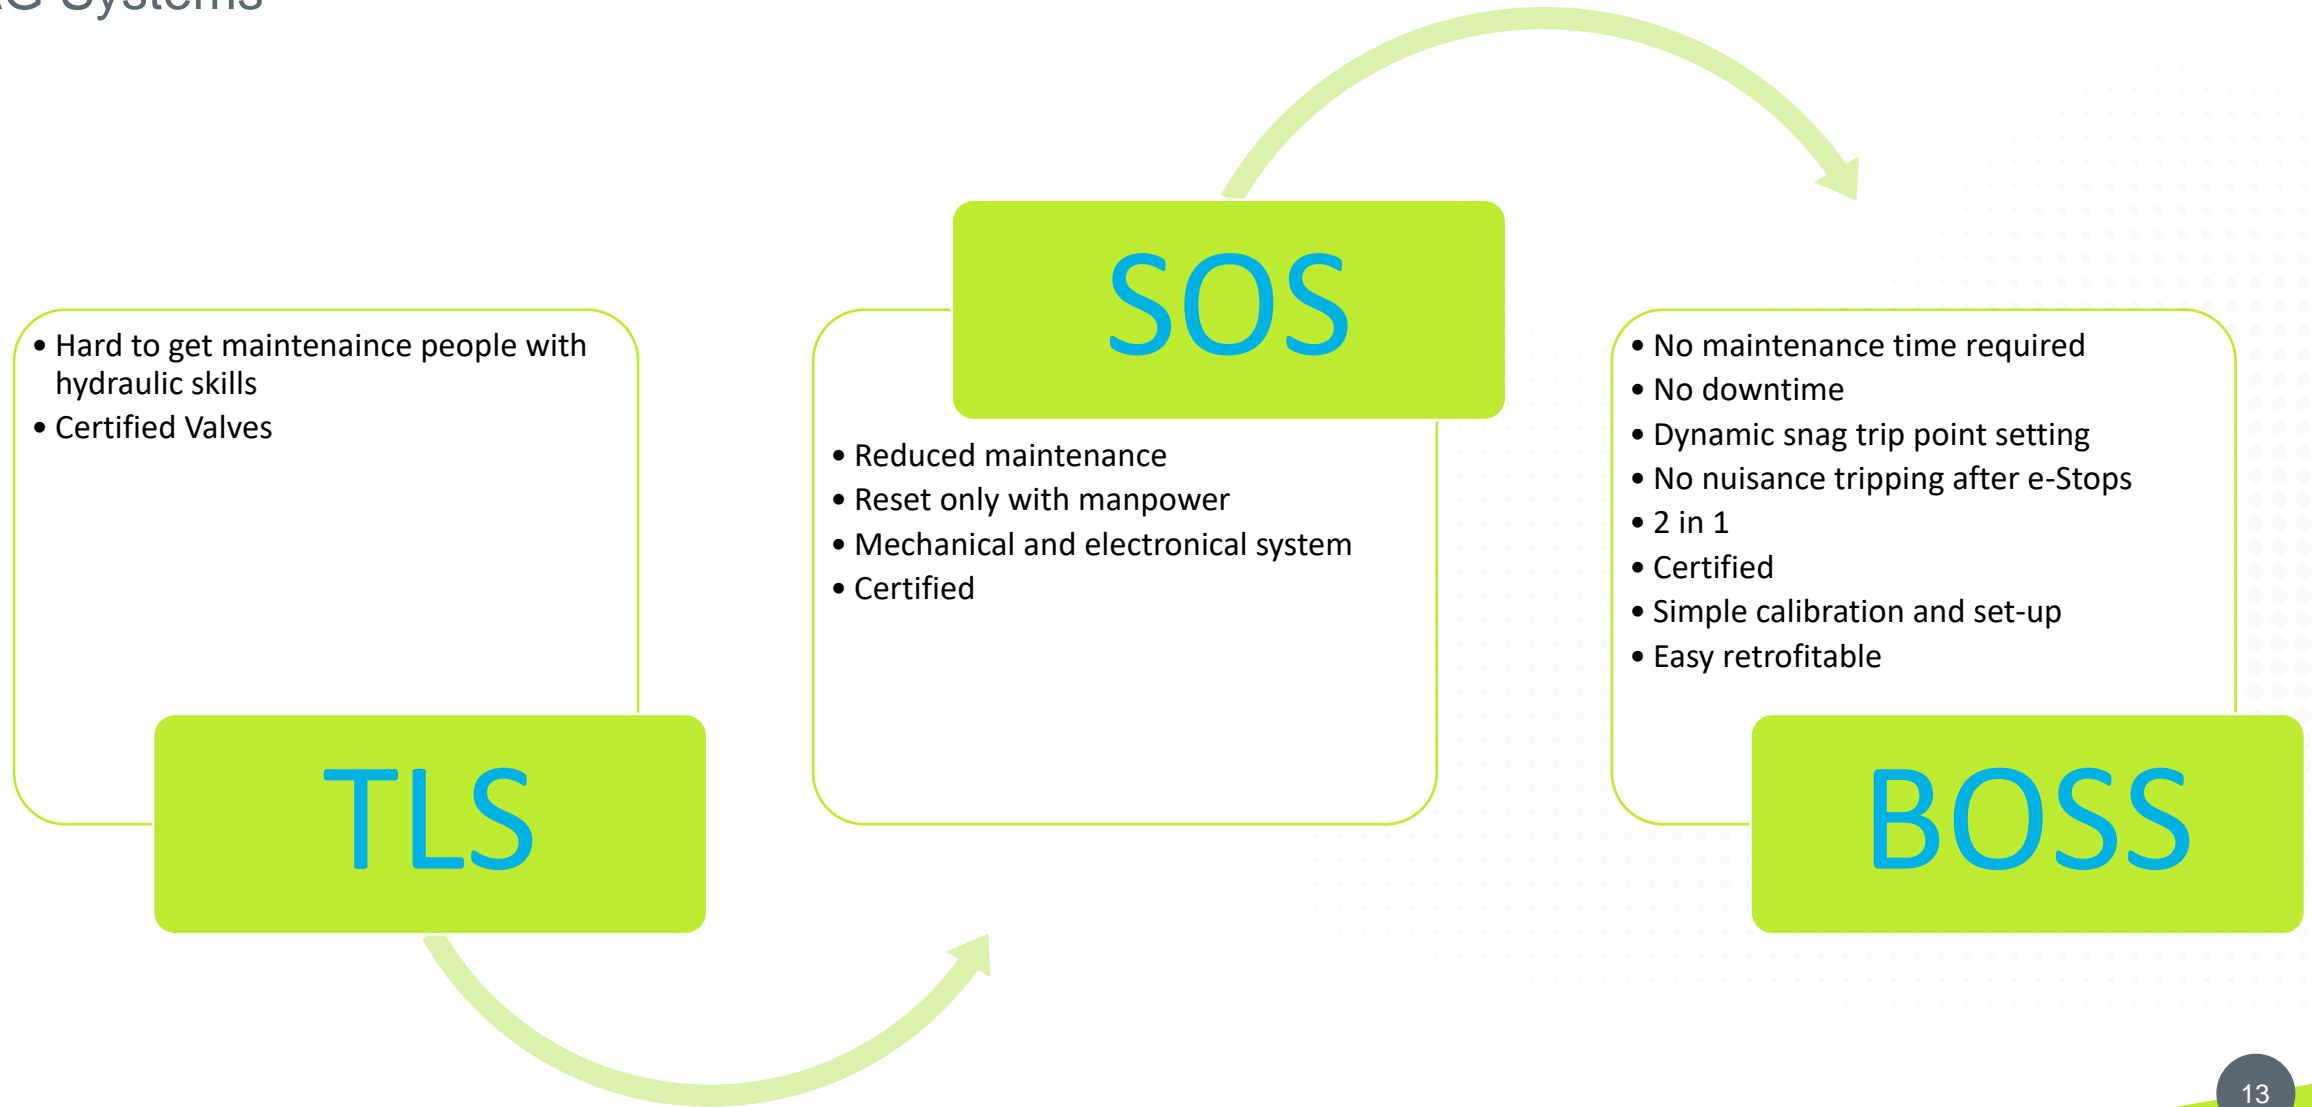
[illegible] Systems

• Hard to get maintenaince people with hydraulic skills
• Certified Valves

TLS

SOS

• Reduced maintenance
• Reset only with manpower
• Mechanical and electronical system
• Certified

• No maintenance time required
• No downtime
• Dynamic snag trip point setting
• No nuisance tripping after e-Stops
• 2 in 1
• Certified
• Simple calibration and set-up
• Easy retrofitable

BOSS

13